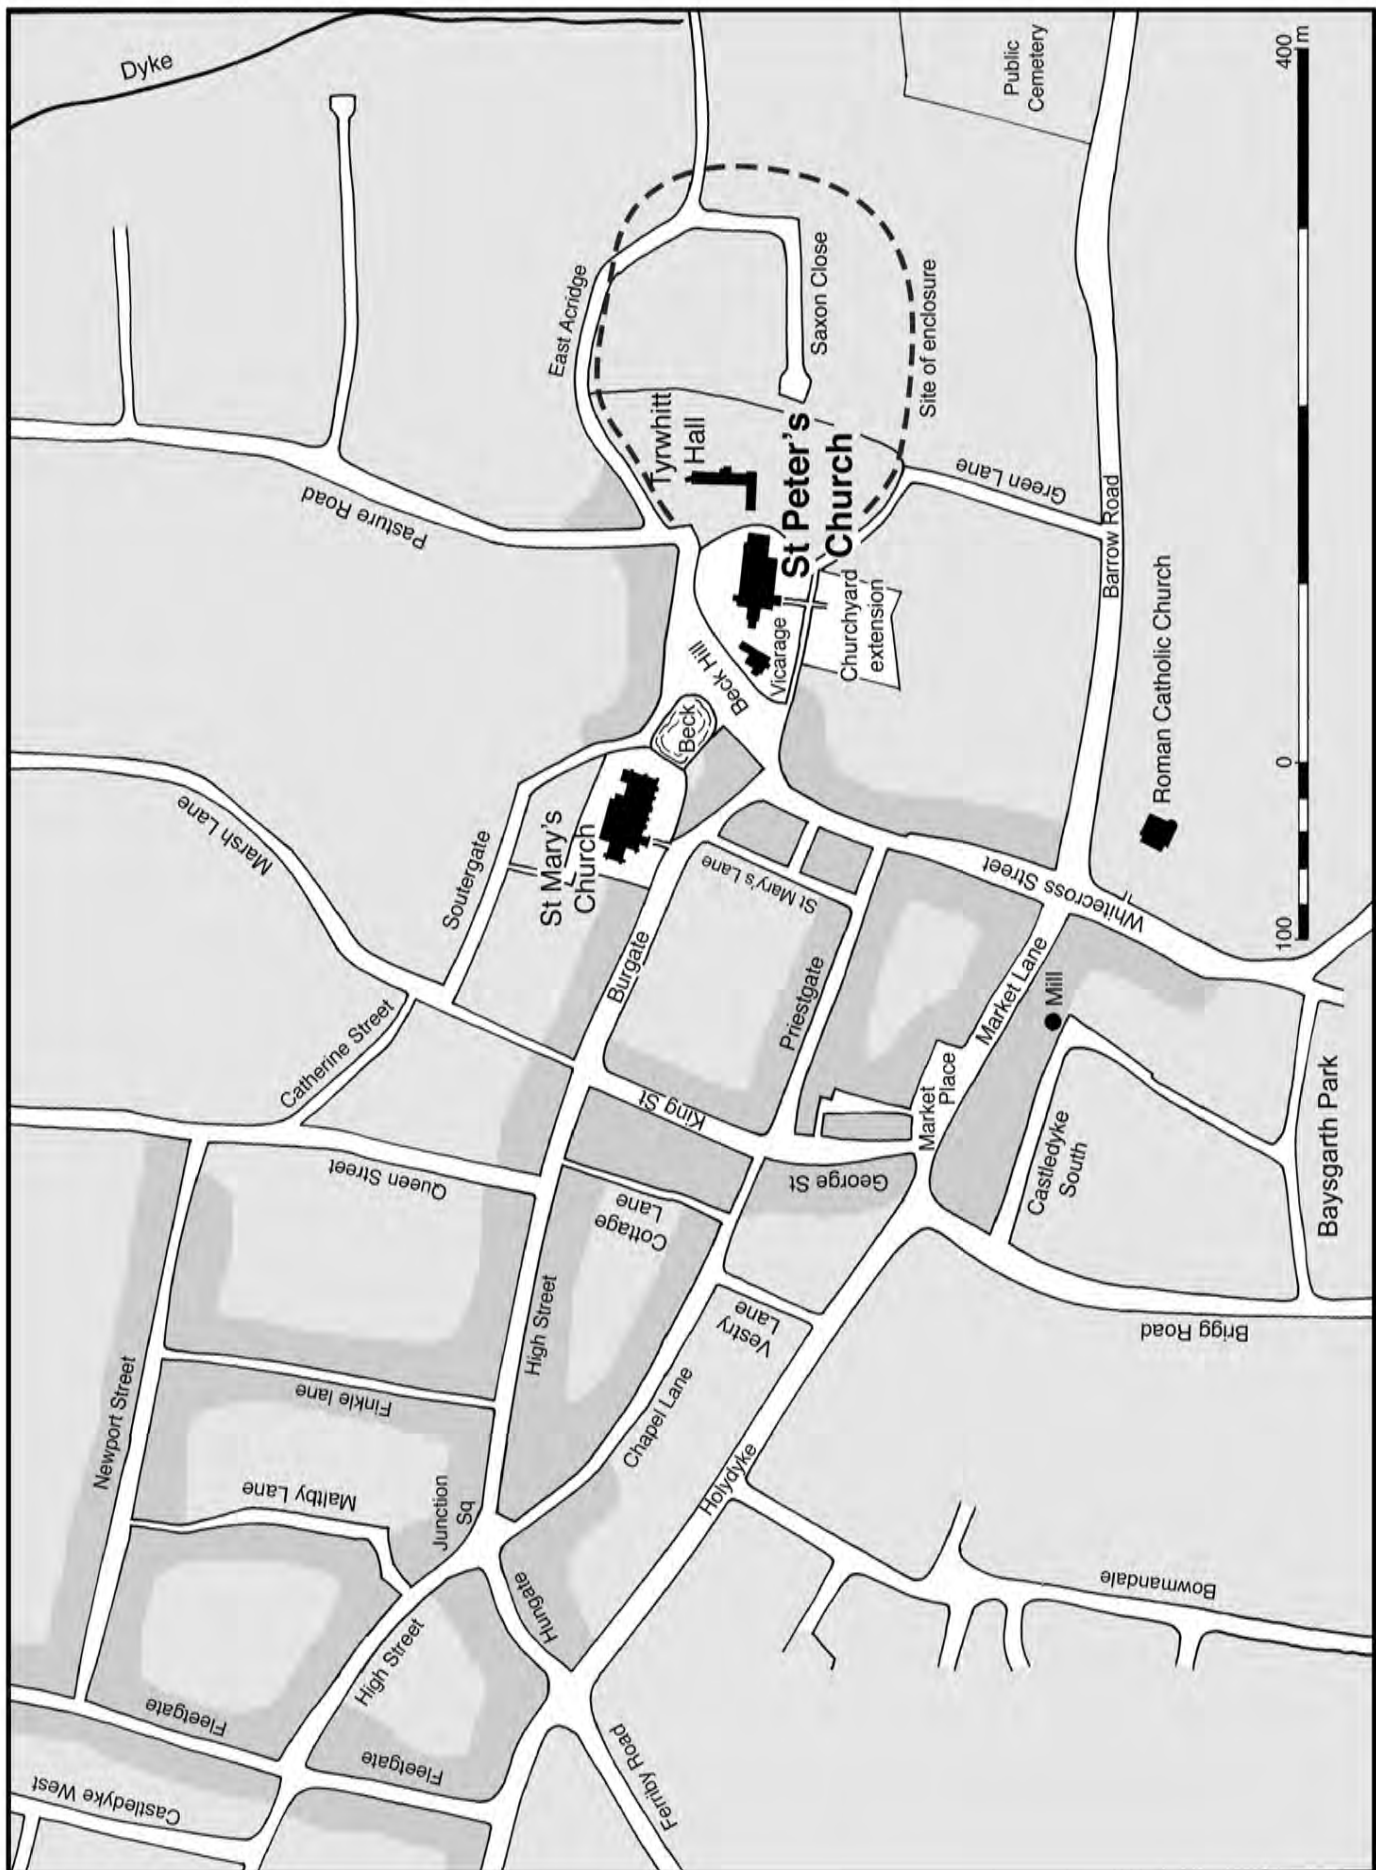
Dyke
Public Cemetery
400 m
East Acridge
Saxon Close
Site of enclosure
Tyrwhitt Hall
St Peter's Church
Green Lane
Pasture Road
Barrow Road
Beck Hill
Vicarage
Churchyard extension
Roman Catholic Church
Beck
0
Marsh Lane
Soutergate
St Mary's Church
St Mary's Lane
Whitecross Street
100
Burgate
Priestgate
Market Lane
Mill
Catherine Street
King St
Market Place
Castledyke South
Baysgarth Park
Queen Street
George St
Cottage Lane
High Street
Vesty Lane
Brigg Road
Newport Street
Finkle lane
Chapel Lane
Maltby Lane
Junction Sq
Holydyke
Bowmandale
Hungate
High Street
Fleetgate
Fleetgate
Castledyke West
Ferriby Road